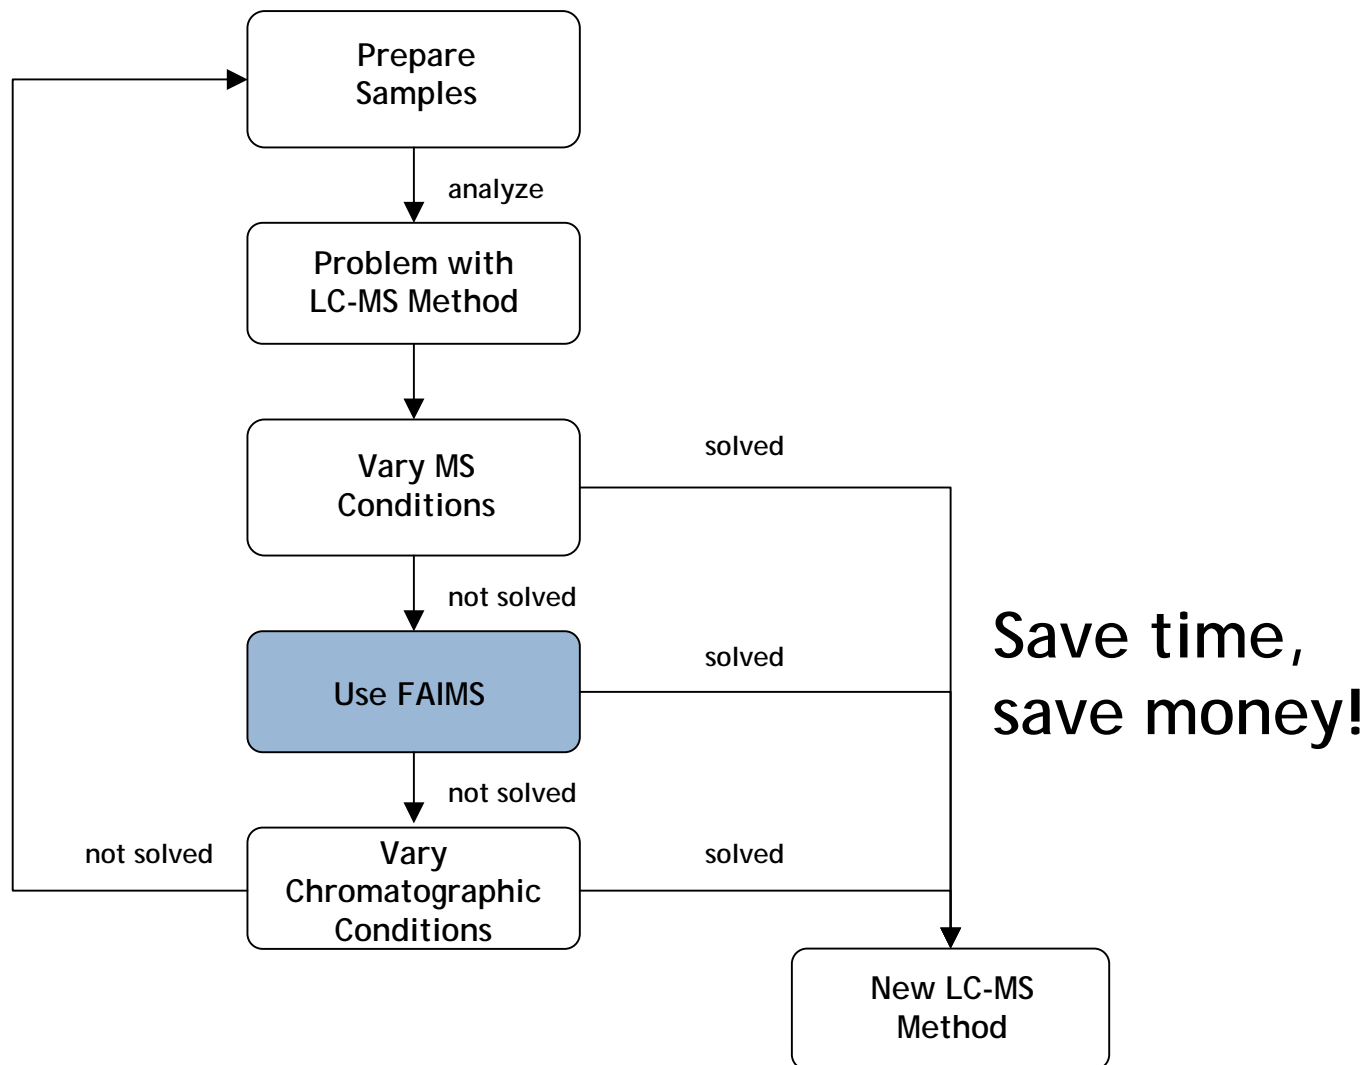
Prepare Samples

analyze

Problem with LC-MS Method

Vary MS Conditions

solved

not solved

Use FAIMS

solved

not solved

not solved

Vary Chromatographic Conditions

solved

Save time, save money!

New LC-MS Method